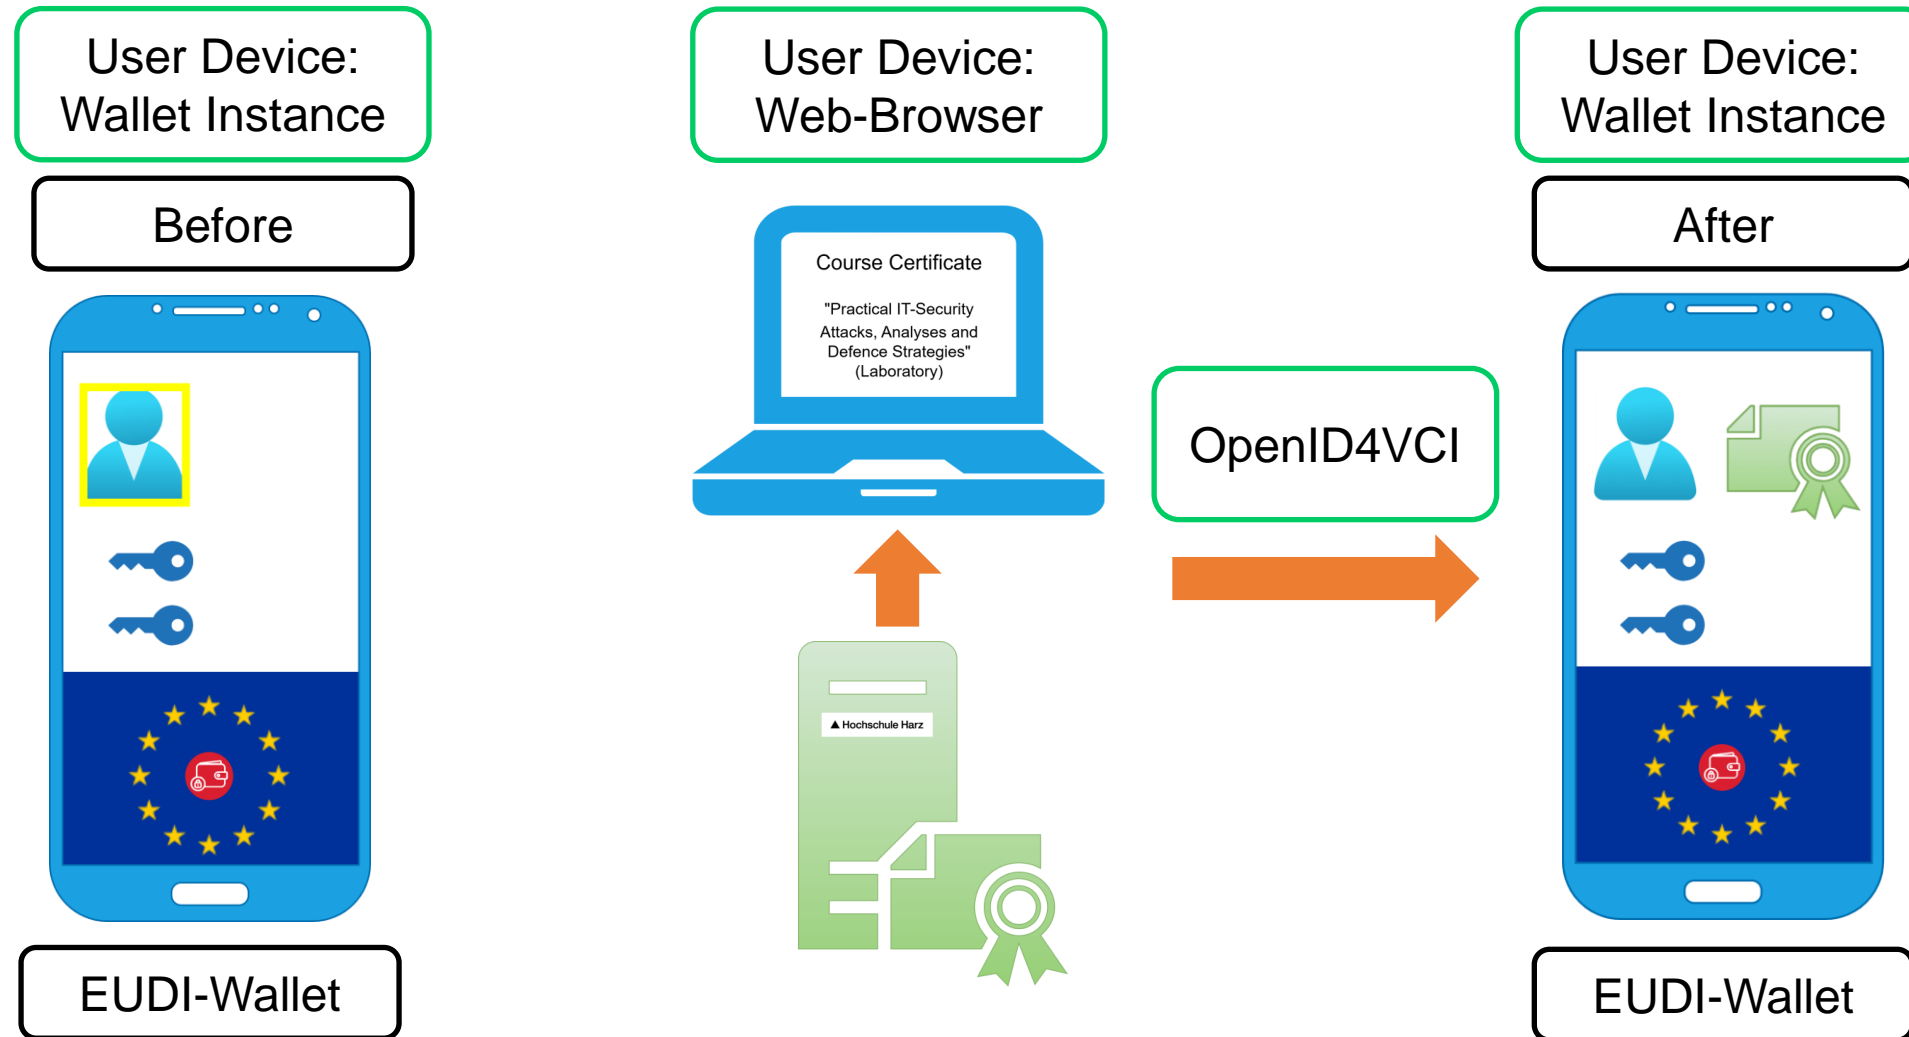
User Device: Wallet Instance

Before

EUDI-Wallet

User Device: Web-Browser

Course Certificate

"Practical IT-Security Attacks, Analyses and Defence Strategies" (Laboratory)

Hochschule Harz

OpenID4VCI

User Device: Wallet Instance

After

EUDI-Wallet